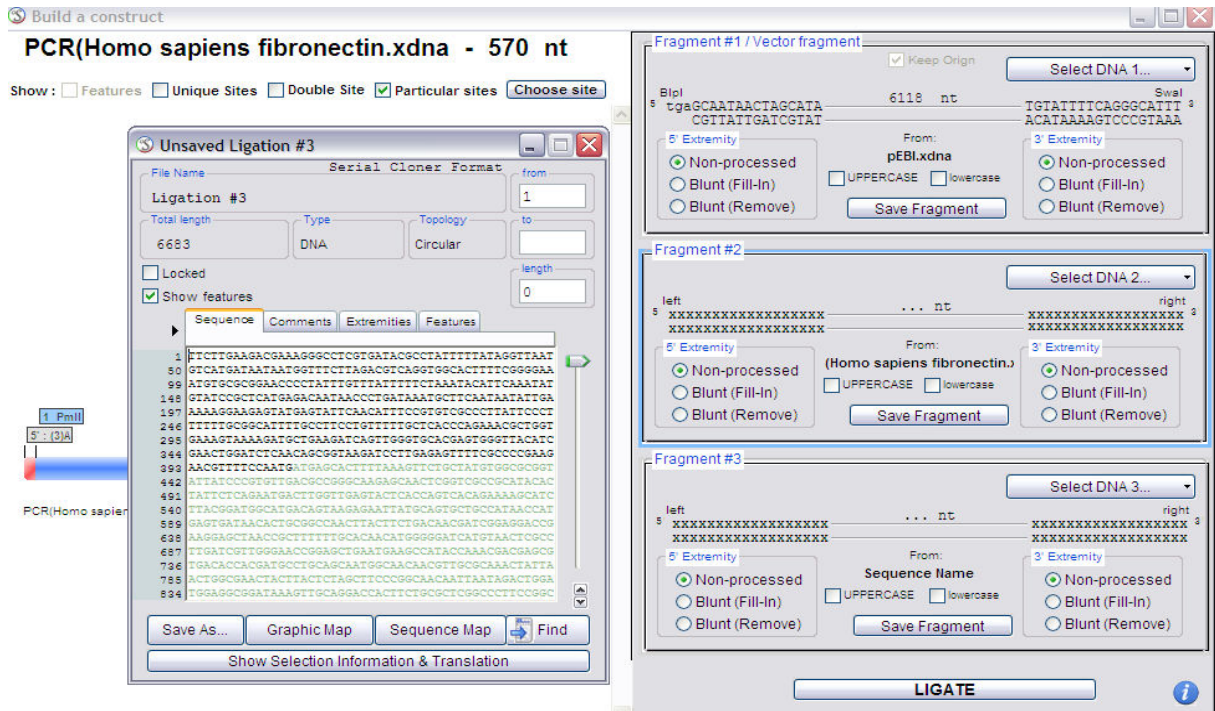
Build a construct

PCR(Homo sapiens fibronectin.xdna - 570 nt

Show : Features Unique Sites Double Site Particular sites Choose site

Unsaved Ligation #3

File Name
Serial Cloner Format
Ligation #3
from
1
Total length
6683
Type
DNA
Topology
Circular
to
Locked
Show features
length
0

Sequence Comments Extremities Features

1 TTCTTGAAGACGAAAGGGCCTCGTGATACGCCTATTTTTATAGGTTAAT
50 GTCATGATAATAATGGTTTCTTAGACGTCAGGTGGCACTTTTCGGGGAA
99 ATGTGCGCGGAACCCCTATTTGTTTATTTTTCTAAATACATTCAAATAT
148 GTATCCGCTCATGAGACAATAACCCTGATAAATGCTTCAATAATATTGA
197 AAAAGGAAGAGTATGAGTATTCAACATTTCCGTGTCGCCCTTATTCCCT
246 TTTTTGCGGCATTTTGCCTTCCTGTTTTTGCTCACCCAGAAACGCTGGT
295 GAAAGTAAAAGATGCTGAAGATCAGTTGGGTGCACGAGTGGGTTACATC
344 GAACTGGATCTCAACAGCGGTAAGATCCTTGAGAGTTTTCGCCCCGAAG
393 AACGTTTTCCAATGATGAGCACTTTTAAAGTTCTGCTATGTGGCGCGGT
442 ATTATCCCGTGTTGACGCCGGGCAAGAGCAACTCGGTCGCCGCATACAC
491 TATTCTCAGAATGACTTGGTTGAGTACTCACCAGTCACAGAAAAGCATC
540 TTACGGATGGCATGACAGTAAGAGAATTATGCAGTGCTGCCATAACCAT
589 GAGTGATAACACTGCGGCCAACTTACTTCTGACAACGATCGGAGGACCG
638 AAGGAGCTAACCGCTTTTTTGCACAACATGGGGGATCATGTAACTCGCC
687 TTGATCGTTGGGAACCGGAGCTGAATGAAGCCATACCAAACGACGAGCG
736 TGACACCACGATGCCTGCAGCAATGGCAACAACGTTGCGCAAACTATTA
785 ACTGGCGAACTACTTACTCTAGCTTCCCGGCAACAATTAATAGACTGGA
834 TGGAGGCGGATAAAGTTGCAGGACCACTTCTGCGCTCGGCCCTTCCGGC

Save As... Graphic Map Sequence Map Find
Show Selection Information & Translation

1 PmlI
5' : (3)A
PCR(Homo sapien

Fragment #1 / Vector fragment
Keep Origin
Select DNA 1...
BlpI
SwaI
5 tgaGCAATAACTAGCATA 6118 nt TGTATTTTCAGGGCATTT 3
CGTTATTGATCGTAT ACATAAAAGTCCCGTAAA
5' Extremity
Non-processed
Blunt (Fill-In)
Blunt (Remove)
From:
pEBI.xdna
UPPERCASE lowercase
Save Fragment
3' Extremity
Non-processed
Blunt (Fill-In)
Blunt (Remove)

Fragment #2
Select DNA 2...
left right
5 xxxxxxxxxxxxxxxxxx ... nt xxxxxxxxxxxxxxxxxx 3
xxxxxxxxxxxxxxxxxx xxxxxxxxxxxxxxxxxx
5' Extremity
Non-processed
Blunt (Fill-In)
Blunt (Remove)
From:
(Homo sapiens fibronectin.)
UPPERCASE lowercase
Save Fragment
3' Extremity
Non-processed
Blunt (Fill-In)
Blunt (Remove)

Fragment #3
Select DNA 3...
left right
5 xxxxxxxxxxxxxxxxxx ... nt xxxxxxxxxxxxxxxxxx 3
xxxxxxxxxxxxxxxxxx xxxxxxxxxxxxxxxxxx
5' Extremity
Non-processed
Blunt (Fill-In)
Blunt (Remove)
From:
Sequence Name
UPPERCASE lowercase
Save Fragment
3' Extremity
Non-processed
Blunt (Fill-In)
Blunt (Remove)

LIGATE